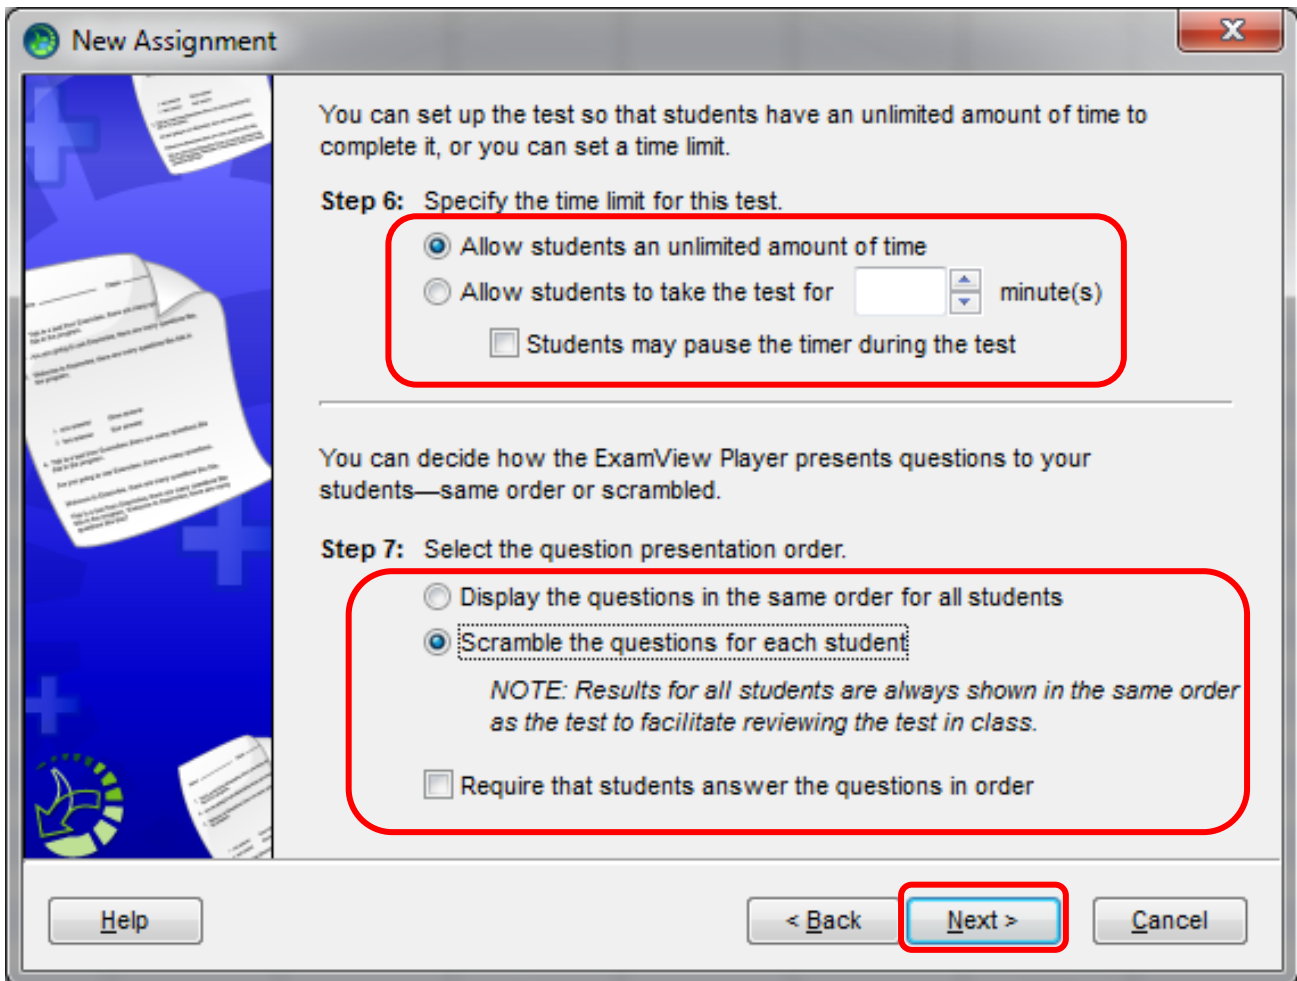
New Assignment

You can set up the test so that students have an unlimited amount of time to complete it, or you can set a time limit.

Step 6: Specify the time limit for this test.

Allow students an unlimited amount of time

Allow students to take the test for minute(s)

Students may pause the timer during the test

You can decide how the ExamView Player presents questions to your students—same order or scrambled.

Step 7: Select the question presentation order.

Display the questions in the same order for all students

Scramble the questions for each student

NOTE: Results for all students are always shown in the same order as the test to facilitate reviewing the test in class.

Require that students answer the questions in order

Help

< Back

Next >

Cancel